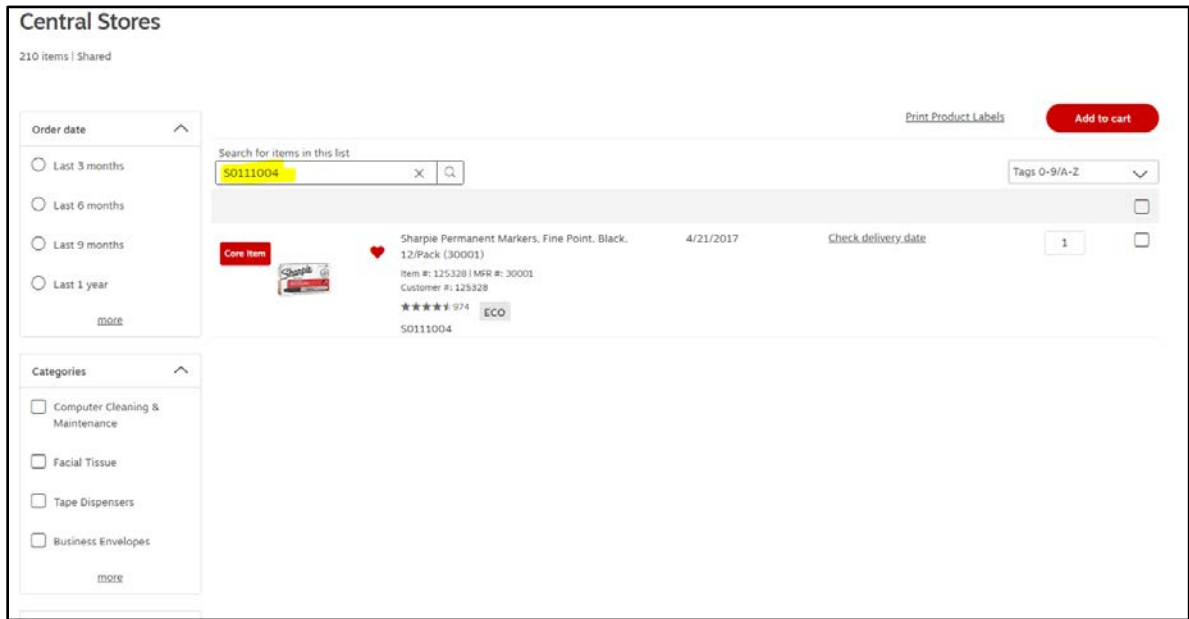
Central Stores

210 items | Shared

Order date

Last 3 months

Last 6 months

Last 9 months

Last 1 year

more

Categories

Computer Cleaning & Maintenance

Facial Tissue

Tape Dispensers

Business Envelopes

more

Print Product Labels

Add to cart

Search for items in this list

S0111004

Tags 0-9/A-Z

Core Item

Sharpie

Sharpie Permanent Markers, Fine Point, Black, 12/Pack (30001)

Item #: 125328 | MFR #: 30001

Customer #: 125328

974

ECO

S0111004

4/21/2017

Check delivery date

1